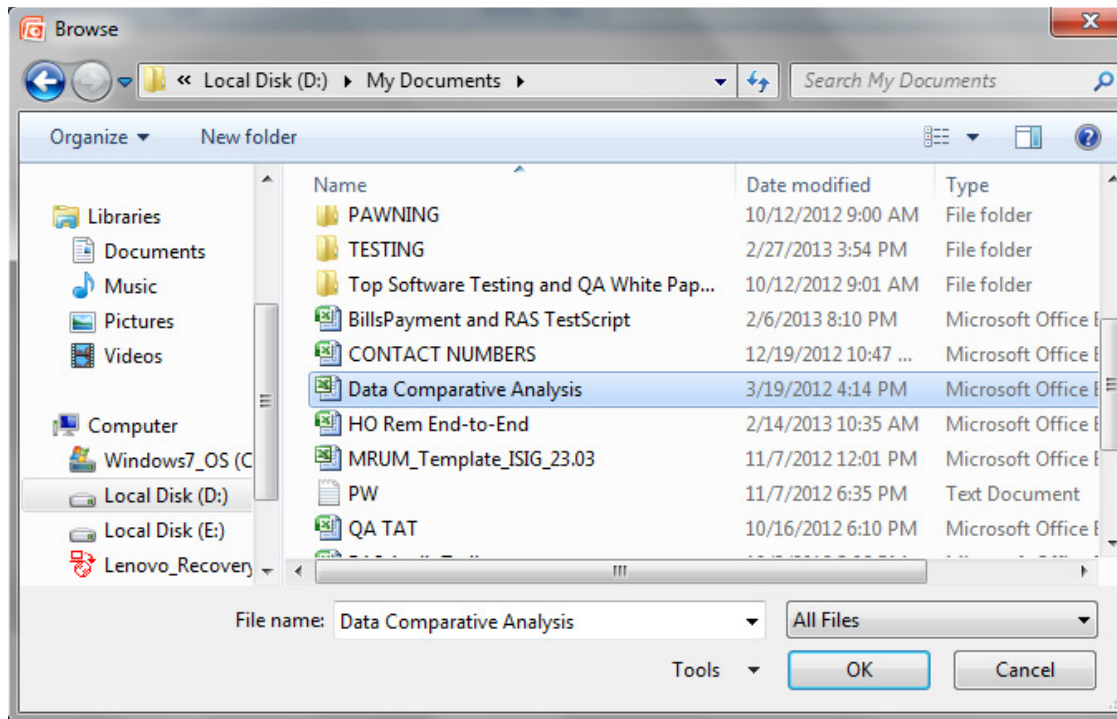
Browse

« Local Disk (D:) ▸ My Documents ▸

Search My Documents

Organize ▾ New folder

Libraries
Documents
Music
Pictures
Videos

Computer
Windows7_OS (C
Local Disk (D:)
Local Disk (E:)
Lenovo_Recovery

| Name | Date modified | Type |
|---|---|---|
| PAWNING | 10/12/2012 9:00 AM | File folder |
| TESTING | 2/27/2013 3:54 PM | File folder |
| Top Software Testing and QA White Pap... | 10/12/2012 9:01 AM | File folder |
| BillsPayment and RAS TestScript | 2/6/2013 8:10 PM | Microsoft Office E |
| CONTACT NUMBERS | 12/19/2012 10:47 ... | Microsoft Office E |
| Data Comparative Analysis | 3/19/2012 4:14 PM | Microsoft Office E |
| HO Rem End-to-End | 2/14/2013 10:35 AM | Microsoft Office E |
| MRUM_Template_ISIG_23.03 | 11/7/2012 12:01 PM | Microsoft Office E |
| PW | 11/7/2012 6:35 PM | Text Document |
| QA TAT | 10/16/2012 6:10 PM | Microsoft Office E |
| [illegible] | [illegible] | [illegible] |

File name: Data Comparative Analysis
All Files
Tools ▾
OK
Cancel